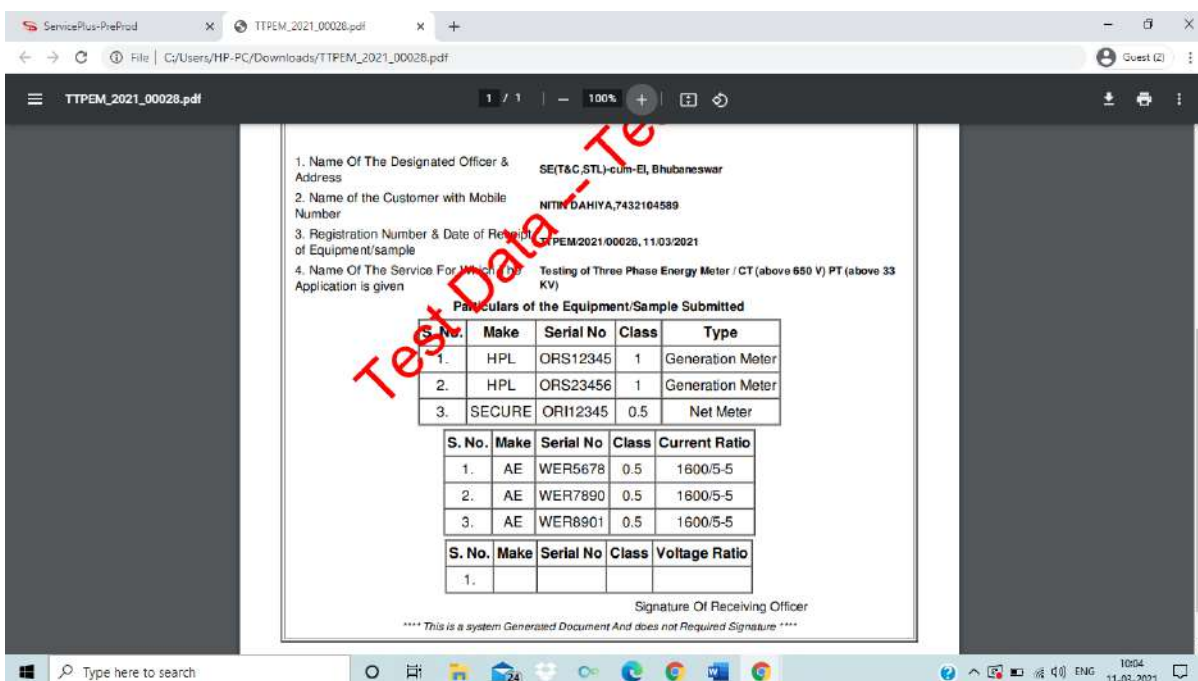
ServicePlus-PreProd × TTPEM_2021_00028.pdf × +

File | C:/Users/HP-PC/Downloads/TTPEM_2021_00028.pdf

Guest (2)

TTPEM_2021_00028.pdf 1 / 1 | — 100% +

Test Data -- Te

1. Name Of The Designated Officer & Address SE(T&C,STL)-cum-EI, Bhubaneswar

2. Name of the Customer with Mobile Number NITIN DAHIYA,7432104589

3. Registration Number & Date of Receipt of Equipment/sample TTPEM/2021/00028, 11/03/2021

4. Name Of The Service For Which The Application is given Testing of Three Phase Energy Meter / CT (above 650 V) PT (above 33 KV)

Particulars of the Equipment/Sample Submitted

| S.No. | Make | Serial No | Class | Type |
|---|---|---|---|---|
| 1. | HPL | ORS12345 | 1 | Generation Meter |
| 2. | HPL | ORS23456 | 1 | Generation Meter |
| 3. | SECURE | ORI12345 | 0.5 | Net Meter |

| S. No. | Make | Serial No | Class | Current Ratio |
|---|---|---|---|---|
| 1. | AE | WER5678 | 0.5 | 1600/5-5 |
| 2. | AE | WER7890 | 0.5 | 1600/5-5 |
| 3. | AE | WER8901 | 0.5 | 1600/5-5 |

| S. No. | Make | Serial No | Class | Voltage Ratio |
|---|---|---|---|---|
| 1. | | | | |

Signature Of Receiving Officer

**** This is a system Generated Document And does not Required Signature ****

Type here to search

ENG 10:04 11-03-2021